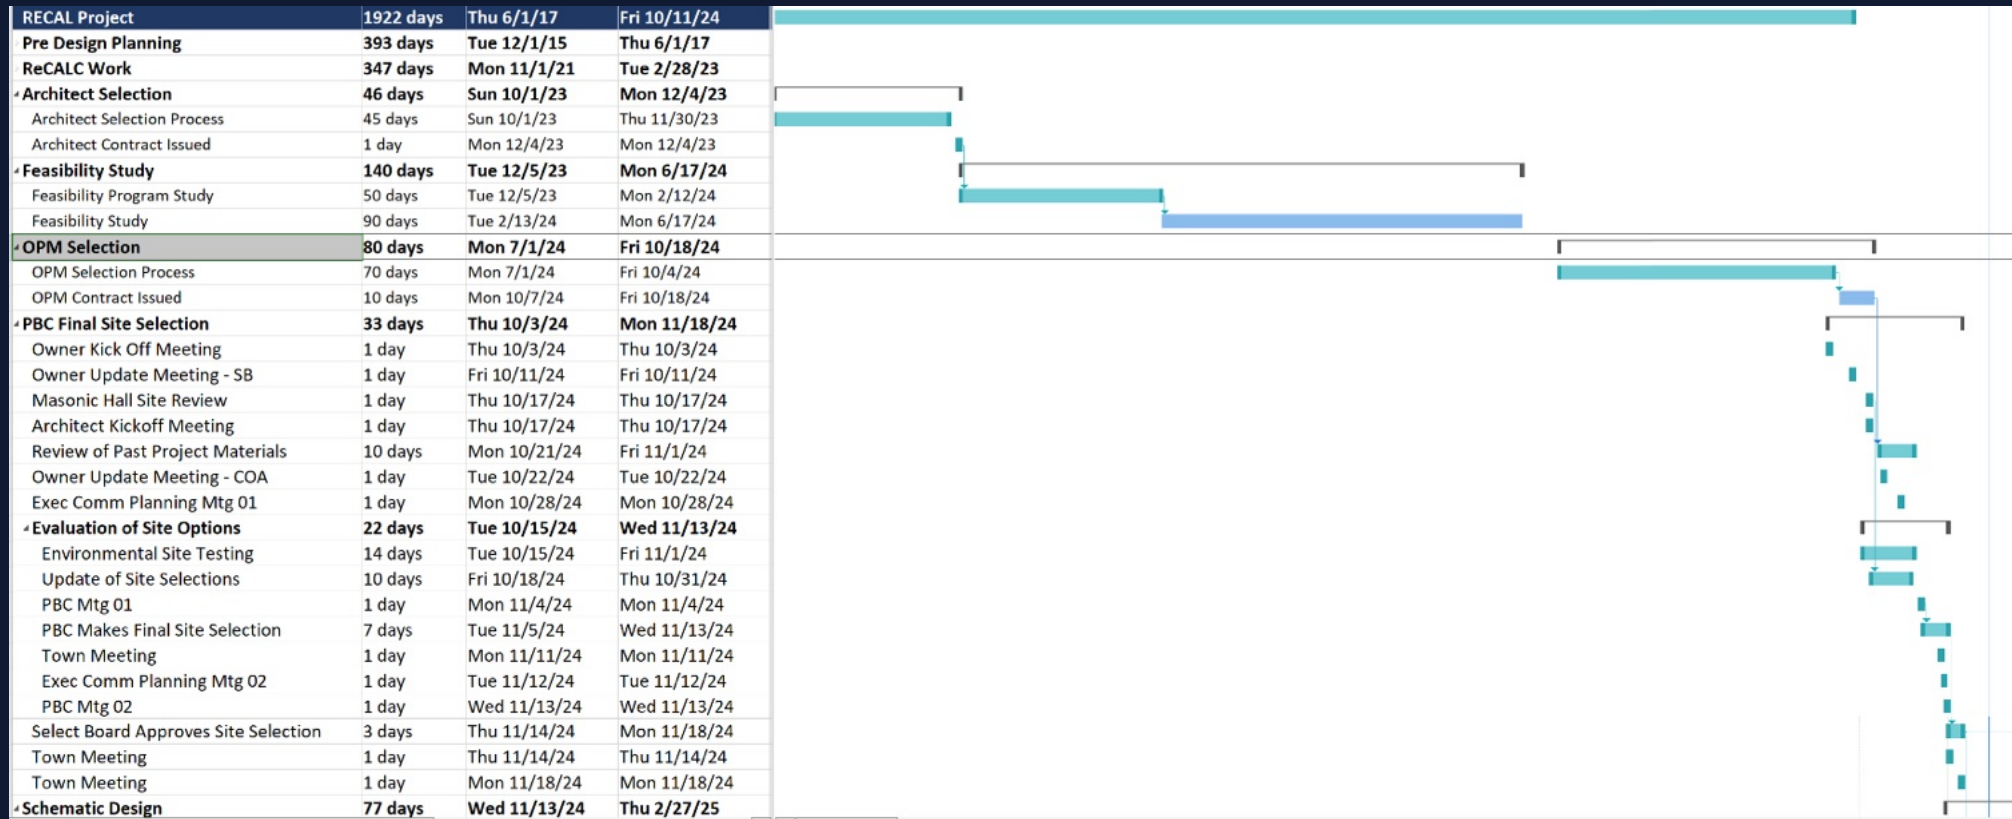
| RECAL Project | 1922 days | Thu 6/1/17 | Fri 10/11/24 |
|---|---|---|---|
| Pre Design Planning | 393 days | Tue 12/1/15 | Thu 6/1/17 |
| ReCALC Work | 347 days | Mon 11/1/21 | Tue 2/28/23 |
| Architect Selection | 46 days | Sun 10/1/23 | Mon 12/4/23 |
| Architect Selection Process | 45 days | Sun 10/1/23 | Thu 11/30/23 |
| Architect Contract Issued | 1 day | Mon 12/4/23 | Mon 12/4/23 |
| Feasibility Study | 140 days | Tue 12/5/23 | Mon 6/17/24 |
| Feasibility Program Study | 50 days | Tue 12/5/23 | Mon 2/12/24 |
| Feasibility Study | 90 days | Tue 2/13/24 | Mon 6/17/24 |
| OPM Selection | 80 days | Mon 7/1/24 | Fri 10/18/24 |
| OPM Selection Process | 70 days | Mon 7/1/24 | Fri 10/4/24 |
| OPM Contract Issued | 10 days | Mon 10/7/24 | Fri 10/18/24 |
| PBC Final Site Selection | 33 days | Thu 10/3/24 | Mon 11/18/24 |
| Owner Kick Off Meeting | 1 day | Thu 10/3/24 | Thu 10/3/24 |
| Owner Update Meeting - SB | 1 day | Fri 10/11/24 | Fri 10/11/24 |
| Masonic Hall Site Review | 1 day | Thu 10/17/24 | Thu 10/17/24 |
| Architect Kickoff Meeting | 1 day | Thu 10/17/24 | Thu 10/17/24 |
| Review of Past Project Materials | 10 days | Mon 10/21/24 | Fri 11/1/24 |
| Owner Update Meeting - COA | 1 day | Tue 10/22/24 | Tue 10/22/24 |
| Exec Comm Planning Mtg 01 | 1 day | Mon 10/28/24 | Mon 10/28/24 |
| Evaluation of Site Options | 22 days | Tue 10/15/24 | Wed 11/13/24 |
| Environmental Site Testing | 14 days | Tue 10/15/24 | Fri 11/1/24 |
| Update of Site Selections | 10 days | Fri 10/18/24 | Thu 10/31/24 |
| PBC Mtg 01 | 1 day | Mon 11/4/24 | Mon 11/4/24 |
| PBC Makes Final Site Selection | 7 days | Tue 11/5/24 | Wed 11/13/24 |
| Town Meeting | 1 day | Mon 11/11/24 | Mon 11/11/24 |
| Exec Comm Planning Mtg 02 | 1 day | Tue 11/12/24 | Tue 11/12/24 |
| PBC Mtg 02 | 1 day | Wed 11/13/24 | Wed 11/13/24 |
| Select Board Approves Site Selection | 3 days | Thu 11/14/24 | Mon 11/18/24 |
| Town Meeting | 1 day | Thu 11/14/24 | Thu 11/14/24 |
| Town Meeting | 1 day | Mon 11/18/24 | Mon 11/18/24 |
| Schematic Design | 77 days | Wed 11/13/24 | Thu 2/27/25 |